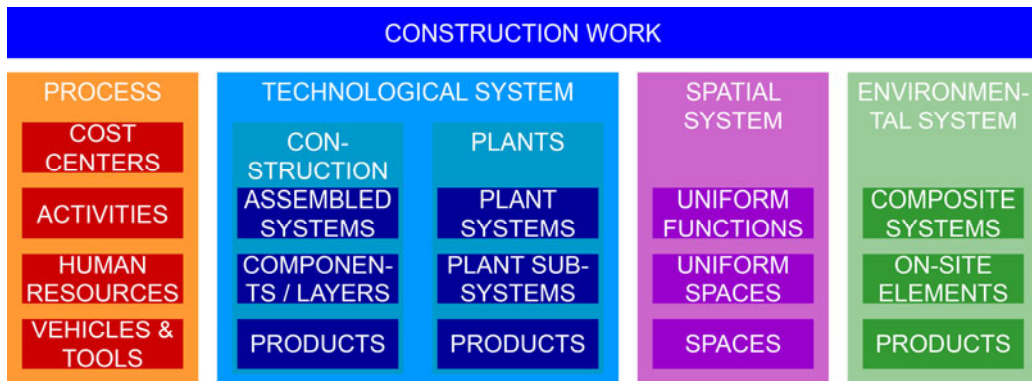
CONSTRUCTION WORK

PROCESS

COST CENTERS

ACTIVITIES

HUMAN RESOURCES

VEHICLES & TOOLS

TECHNOLOGICAL SYSTEM

CONSTRUCTION

ASSEMBLED SYSTEMS

COMPONENTS / LAYERS

PRODUCTS

PLANTS

PLANT SYSTEMS

PLANT SUB-SYSTEMS

PRODUCTS

SPATIAL SYSTEM

UNIFORM FUNCTIONS

UNIFORM SPACES

SPACES

ENVIRONMENTAL SYSTEM

COMPOSITE SYSTEMS

ON-SITE ELEMENTS

PRODUCTS